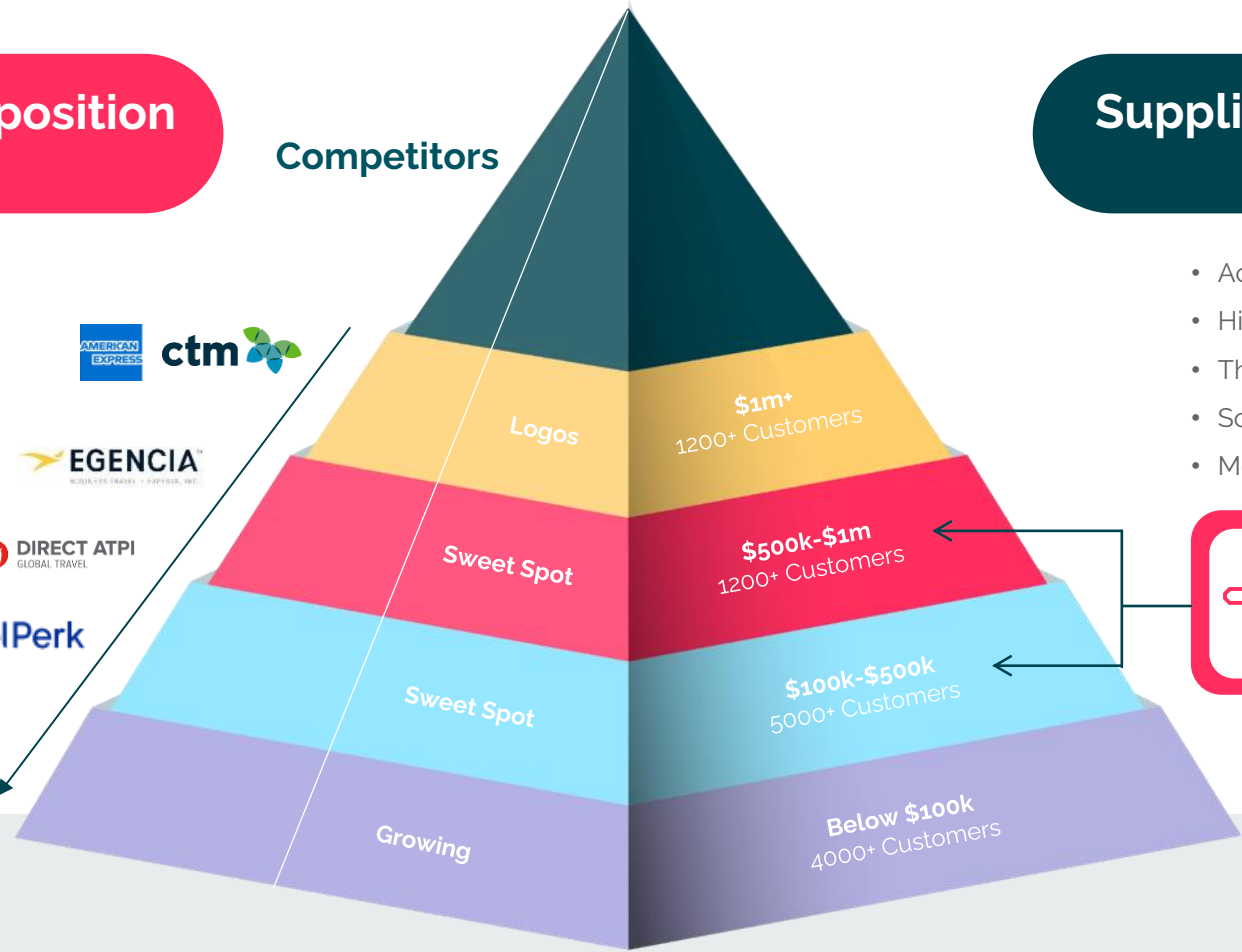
position

Competitors

Suppli

AMERICAN EXPRESS ctm

EGENCIA

DIRECT ATPI GLOBAL TRAVEL

lPerk

• Ac
• Hi
• Th
• So
• M

Logos

$1m+
1200+ Customers

Sweet Spot

$500k-$1m
1200+ Customers

Sweet Spot

$100k-$500k
5000+ Customers

Growing

Below $100k
4000+ Customers